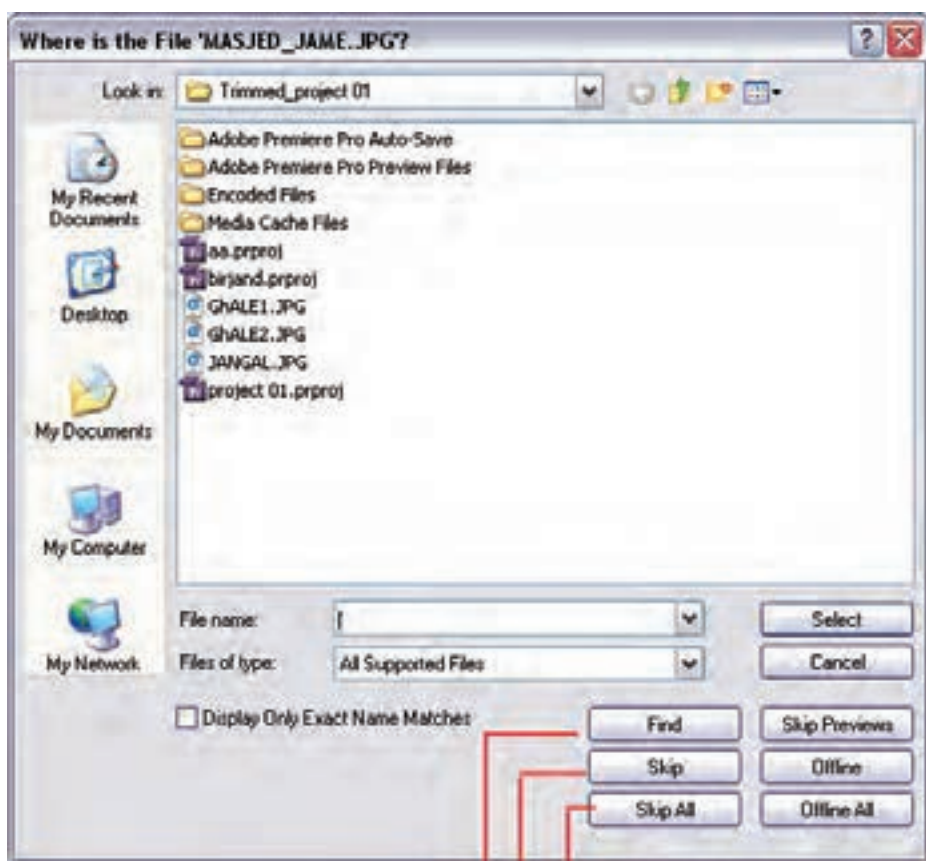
Where is the File 'MASJED_JAME.JPG'?

Look in: Trimmed_project 01

My Recent Documents
Desktop
My Documents
My Computer
My Network

Adobe Premiere Pro Auto-Save
Adobe Premiere Pro Preview Files
Encoded Files
Media Cache Files
aa.prproj
birjand.prproj
GhALE1.JPG
GhALE2.JPG
JANGAL.JPG
project 01.prproj

File name:
Files of type: All Supported Files

Select
Cancel

Display Only Exact Name Matches

Find
Skip Previews
Skip
Offline
Skip All
Offline All